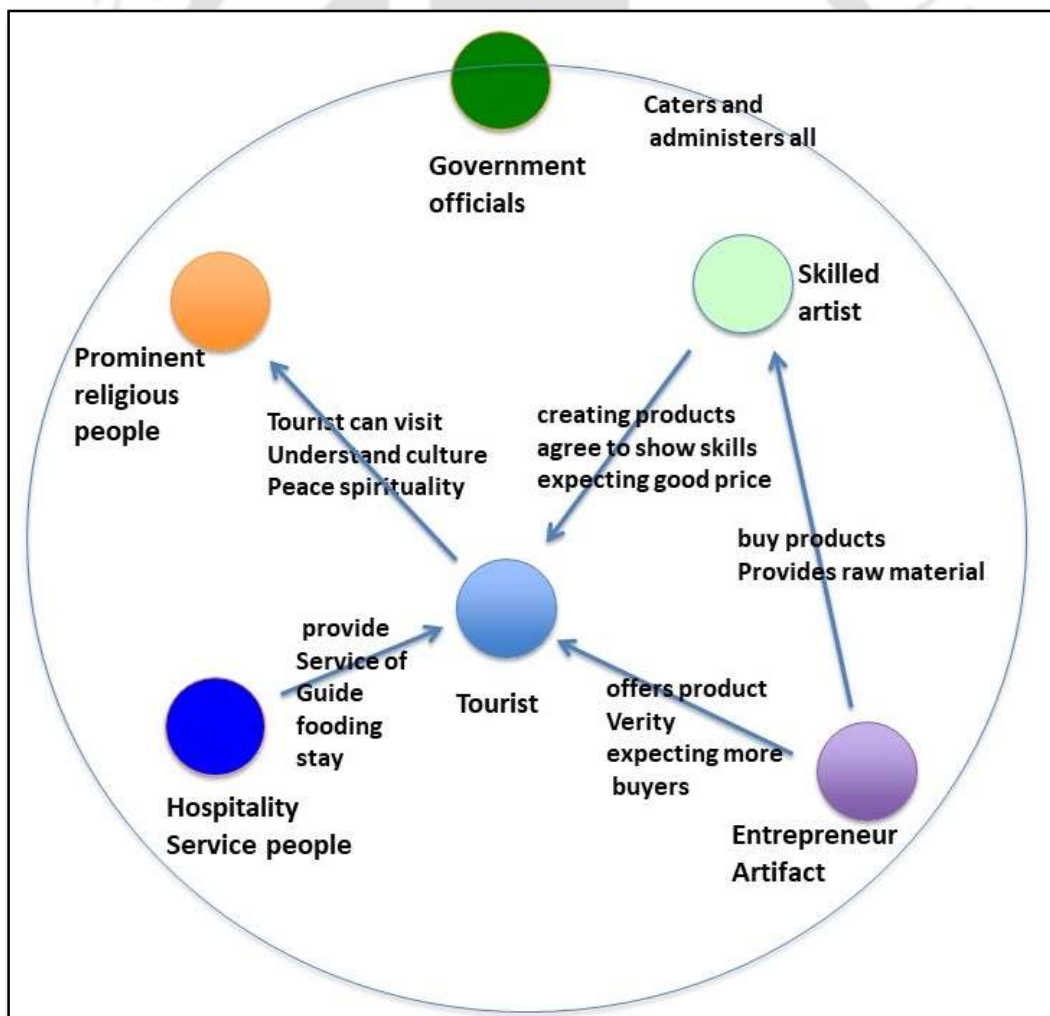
Caters and administers all

Government officials

Skilled artist

Prominent religious people

Tourist can visit
Understand culture
Peace spirituality

creating products
agree to show skills
expecting good price

buy products
Provides raw material

provide
Service of
Guide
fooding
stay

Tourist

offers product
Verity
expecting more buyers

Hospitality Service people

Entrepreneur Artifact